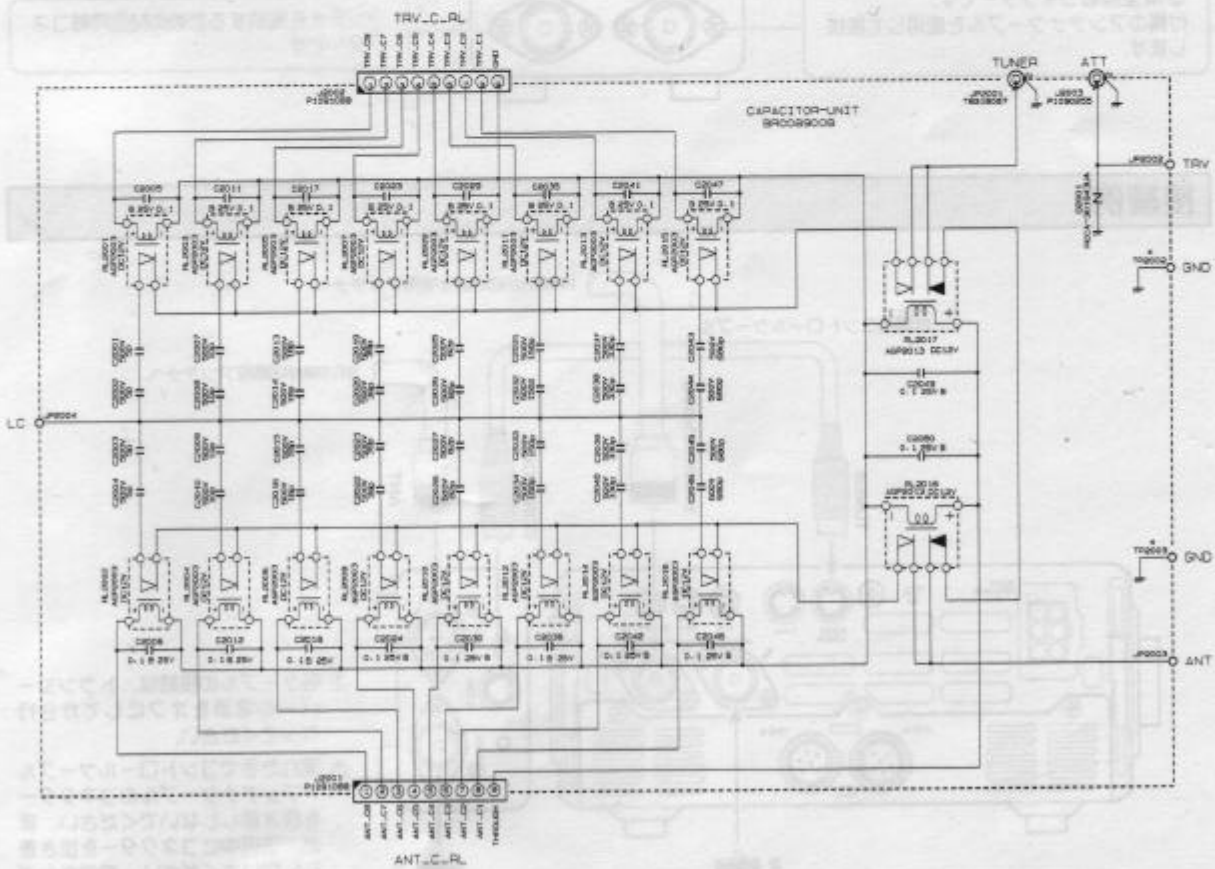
TRV_C_RL

J6002
P1091088

CAPACITOR-UNIT
BR0089008

TUNER
ATT

J9001
J9003

TRV
GND
LC
GND
ANT

C2005
C2011
C2017
C2023
C2029
C2035
C2041
C2047

RL2017
ASP9013 DC12V

C2048
0.1 25V B

C2050
0.1 25V B

RL2018

C2006
0.1 B 25V
C2012
0.1 B 25V
C2018
0.1 B 25V
C2024
0.1 25V B
C2030
0.1 25V B
C2036
0.1 B 25V
C2042
0.1 25V B
C2048
0.1 25V B

J6001
P1091088

ANT_C_RL